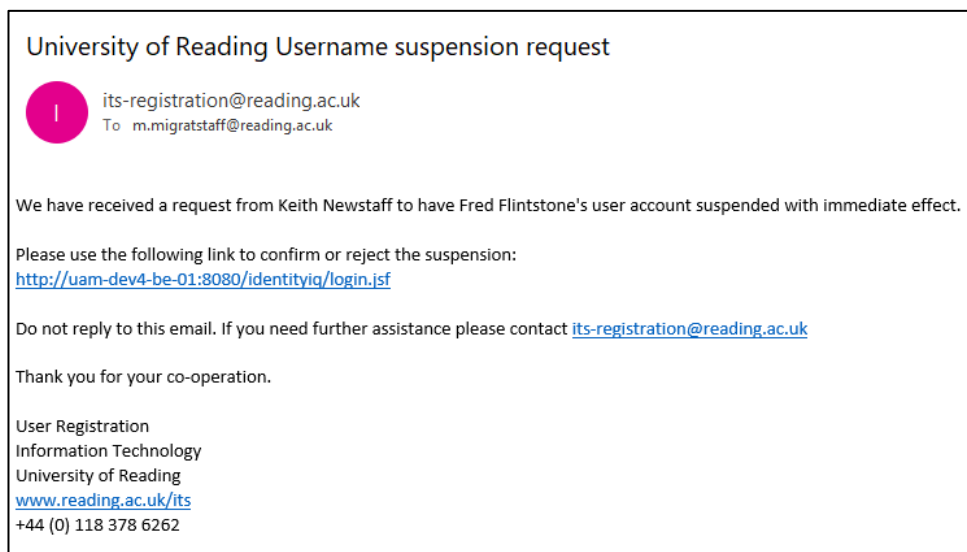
University of Reading Username suspension request

I

its-registration@reading.ac.uk
To m.migratstaff@reading.ac.uk

We have received a request from Keith Newstaff to have Fred Flintstone's user account suspended with immediate effect.

Please use the following link to confirm or reject the suspension:
http://uam-dev4-be-01:8080/identityiq/login.jsf

Do not reply to this email. If you need further assistance please contact its-registration@reading.ac.uk

Thank you for your co-operation.

User Registration
Information Technology
University of Reading
www.reading.ac.uk/its
+44 (0) 118 378 6262